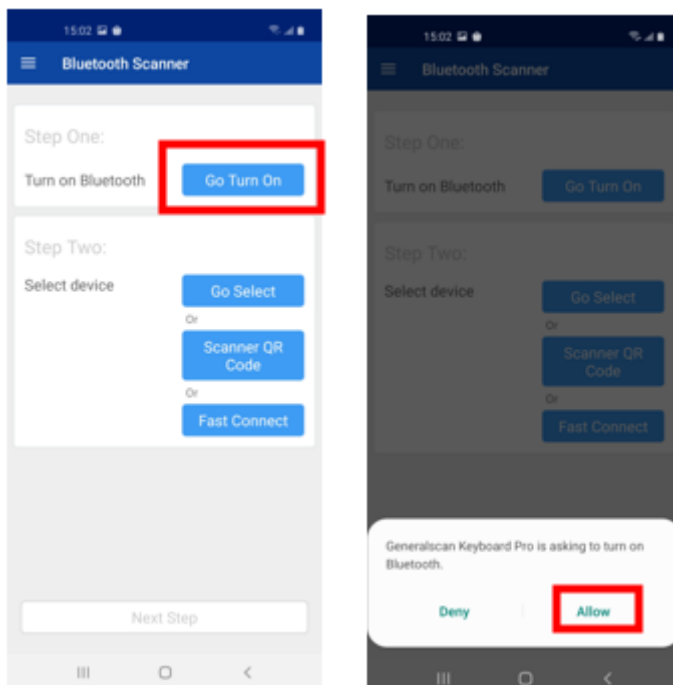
15:02

Bluetooth Scanner

Step One:

Turn on Bluetooth

Go Turn On

Step Two:

Select device

Go Select

Or

Scanner QR Code

Or

Fast Connect

Next Step

15:02

Bluetooth Scanner

Step One:

Turn on Bluetooth

Go Turn On

Step Two:

Select device

Go Select

Or

Scanner QR Code

Or

Fast Connect

Generalscan Keyboard Pro is asking to turn on Bluetooth.

Deny

Allow